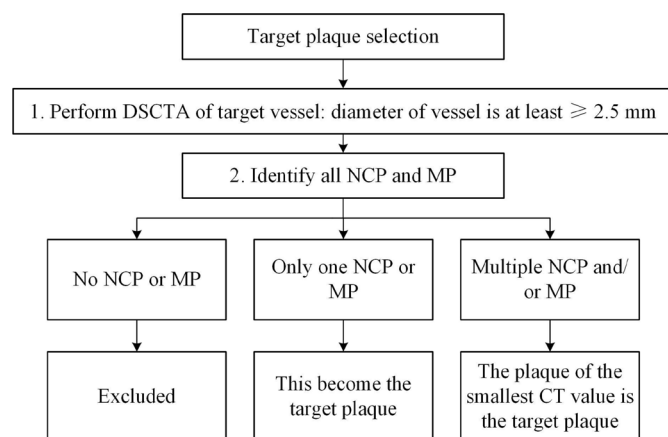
Target plaque selection

1. Perform DSCTA of target vessel: diameter of vessel is at least $\geqslant 2.5$ mm

2. Identify all NCP and MP

No NCP or MP

Only one NCP or MP

Multiple NCP and/ or MP

Excluded

This become the target plaque

The plaque of the smallest CT value is the target plaque